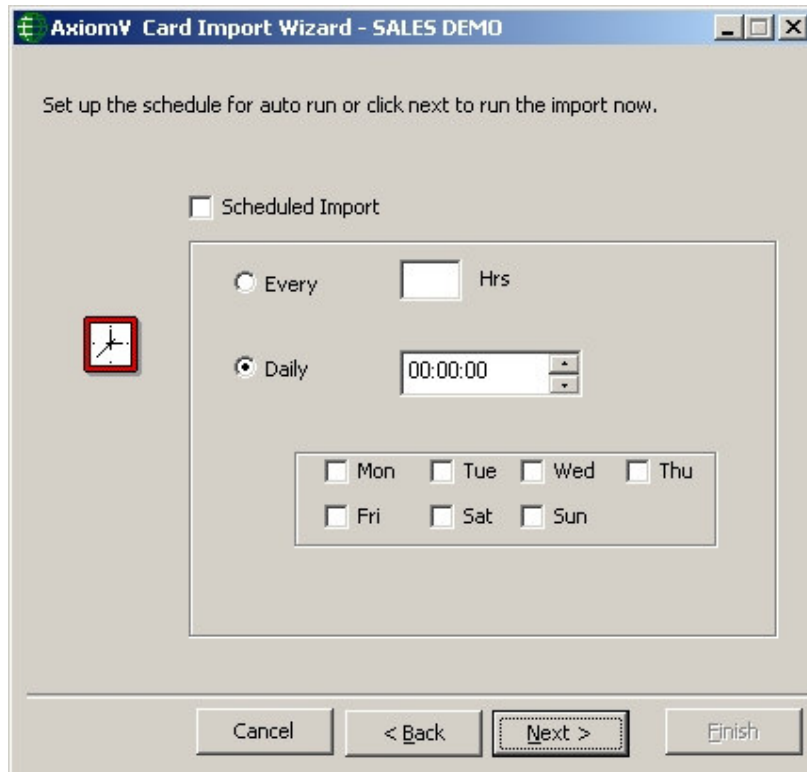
AxiomV Card Import Wizard - SALES DEMO

Set up the schedule for auto run or click next to run the import now.

Scheduled Import

Every
Hrs

Daily
00:00:00

Mon
Tue
Wed
Thu
Fri
Sat
Sun

Cancel
< Back
Next >
Finish